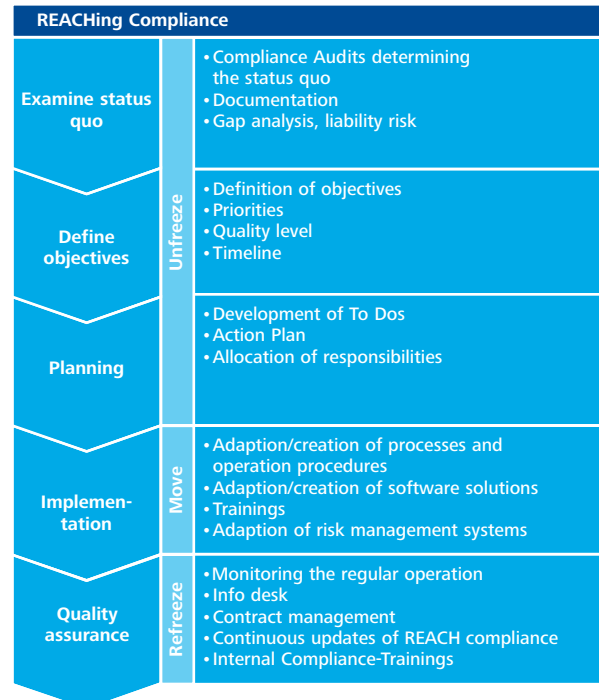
REACHing Compliance

Examine status quo

Unfreeze

• Compliance Audits determining the status quo
• Documentation
• Gap analysis, liability risk

Define objectives

• Definition of objectives
• Priorities
• Quality level
• Timeline

Planning

• Development of To Dos
• Action Plan
• Allocation of responsibilities

Implementation

Move

• Adaption/creation of processes and operation procedures
• Adaption/creation of software solutions
• Trainings
• Adaption of risk management systems

Quality assurance

Refreeze

• Monitoring the regular operation
• Info desk
• Contract management
• Continuous updates of REACH compliance
• Internal Compliance-Trainings